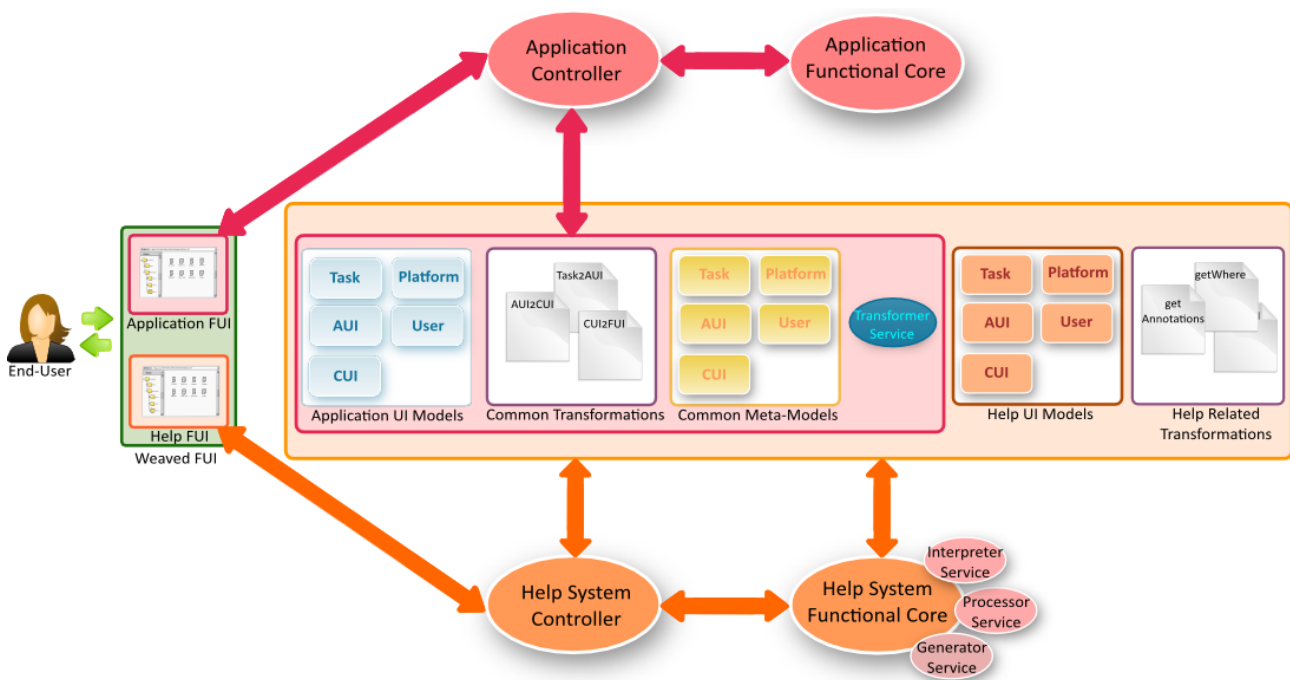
Application Controller

Application Functional Core

End-User

Application FUI

Help FUI

Weaved FUI

Task
Platform
AUI
User
CUI
Application UI Models

Task2AUI
AUI2CUI
CUI2FUI
Common Transformations

Task
Platform
AUI
User
CUI
Common Meta-Models

Transformer Service

Task
Platform
AUI
User
CUI
Help UI Models

getWhere
get Annotations
Help Related Transformations

Help System Controller

Help System Functional Core

Interpreter Service
Processor Service
Generator Service